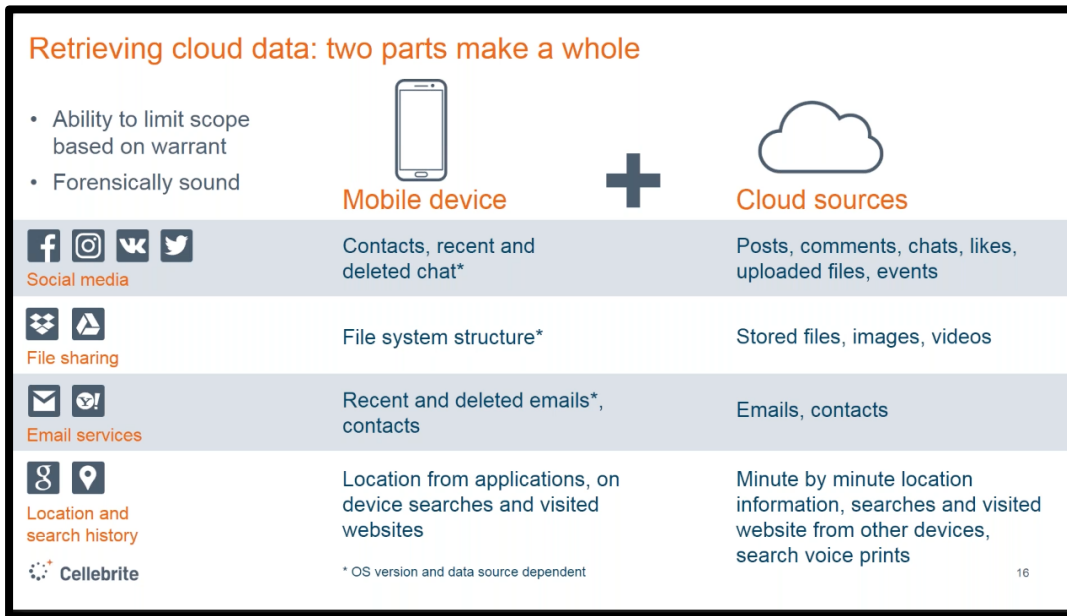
Retrieving cloud data: two parts make a whole

• Ability to limit scope based on warrant
• Forensically sound

| | Mobile device | Cloud sources |
|---|---|---|
| Social media | Contacts, recent and deleted chat* | Posts, comments, chats, likes, uploaded files, events |
| File sharing | File system structure* | Stored files, images, videos |
| Email services | Recent and deleted emails*, contacts | Emails, contacts |
| Location and search history | Location from applications, on device searches and visited websites | Minute by minute location information, searches and visited website from other devices, search voice prints |

Cellebrite

* OS version and data source dependent

16